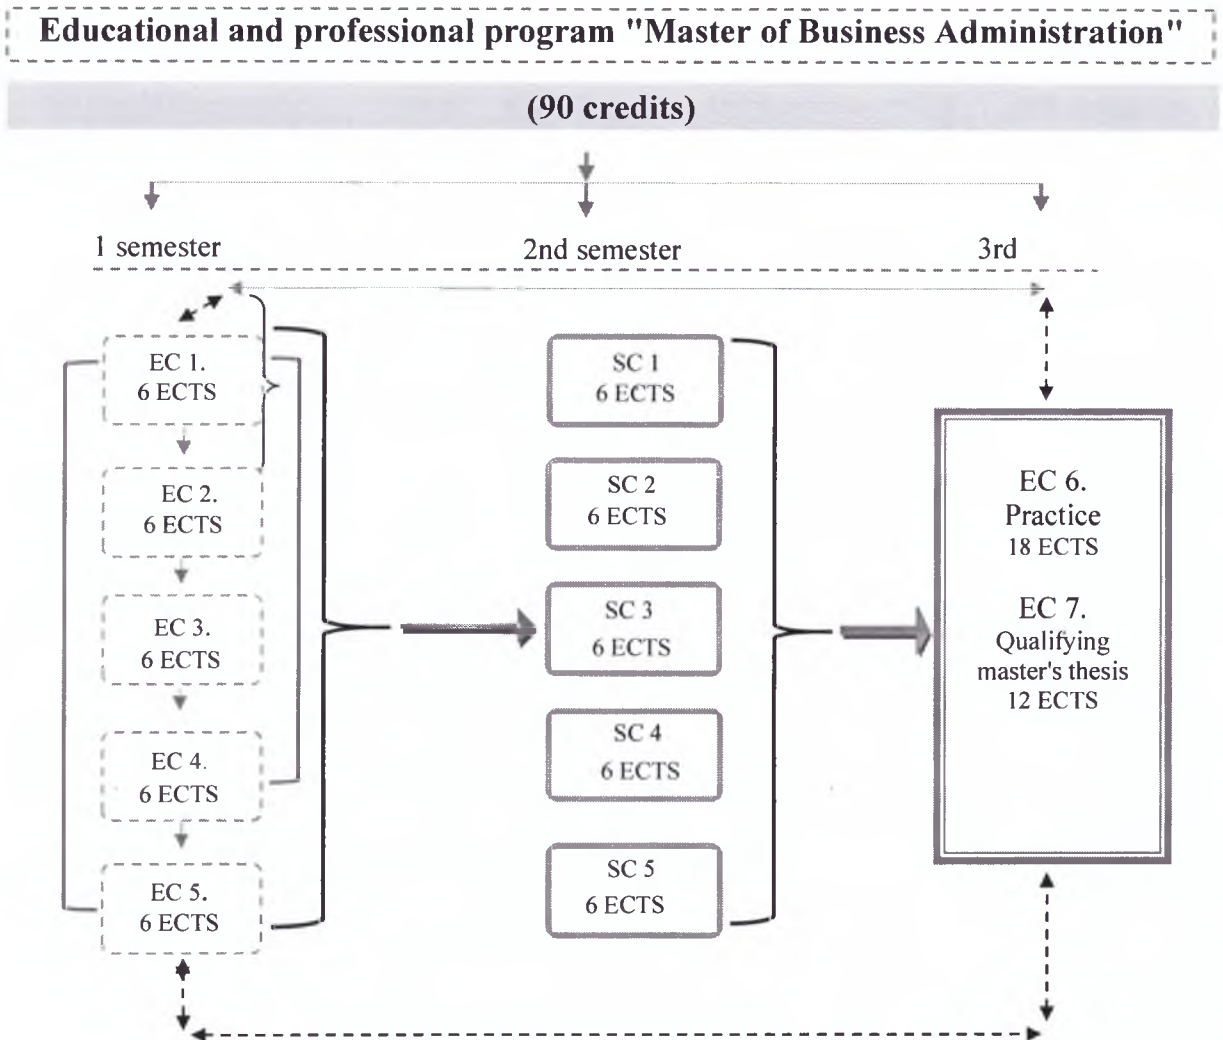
Educational and professional program "Master of Business Administration"

(90 credits)

1 semester

2nd semester

3rd

EC 1.
6 ECTS

EC 2.
6 ECTS

EC 3.
6 ECTS

EC 4.
6 ECTS

EC 5.
6 ECTS

SC 1
6 ECTS

SC 2
6 ECTS

SC 3
6 ECTS

SC 4
6 ECTS

SC 5
6 ECTS

EC 6.
Practice
18 ECTS

EC 7.
Qualifying master's thesis
12 ECTS